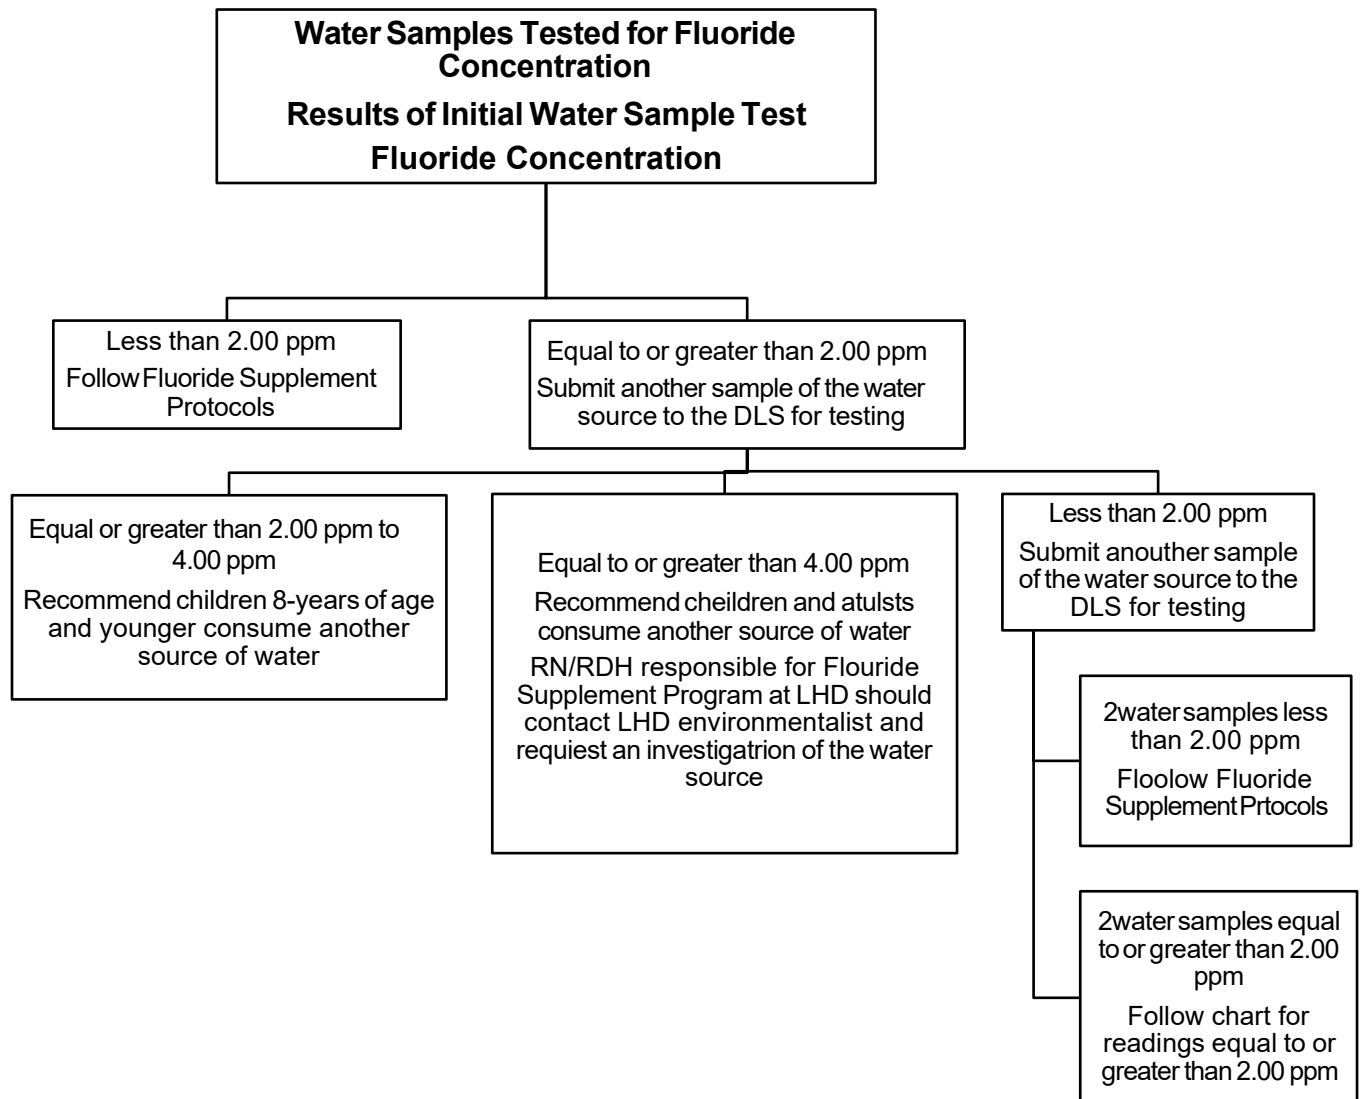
Water Samples Tested for Fluoride Concentration

Results of Initial Water Sample Test

Fluoride Concentration

Less than 2.00 ppm

Follow Fluoride Supplement Protocols

Equal to or greater than 2.00 ppm

Submit another sample of the water source to the DLS for testing

Equal or greater than 2.00 ppm to 4.00 ppm

Recommend children 8-years of age and younger consume another source of water

Equal to or greater than 4.00 ppm

Recommend cheildren and atulsts consume another source of water

RN/RDH responsible for Flouride Supplement Program at LHD should contact LHD environmentalist and requiest an investigatrion of the water source

Less than 2.00 ppm

Submit anouther sample of the water source to the DLS for testing

2water samples less than 2.00 ppm

Floolow Fluoride Supplement Prtocols

2water samples equal to or greater than 2.00 ppm

Follow chart for readings equal to or greater than 2.00 ppm